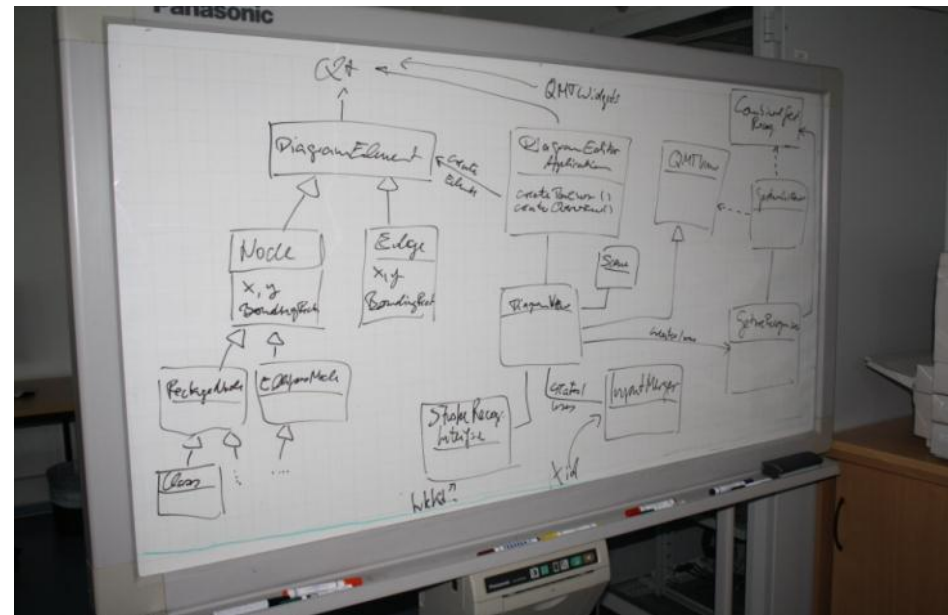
Panasonic

Qt

QMTWidgets

DiagramElement

create Elements

DiagramEditor Application

createToolbar() createCanvas()

QMTView

ConstraintSolver Proxy

Solver

Node

x, y

BoundingBox

Edge

x, y

BoundingBox

Scene

DiagramView

creates/uses

GestureRecognizer

RectangleNode

EllipseNode

ShapeRecognizer

creates/uses

InputManager

Class

...

Wild?

Kid